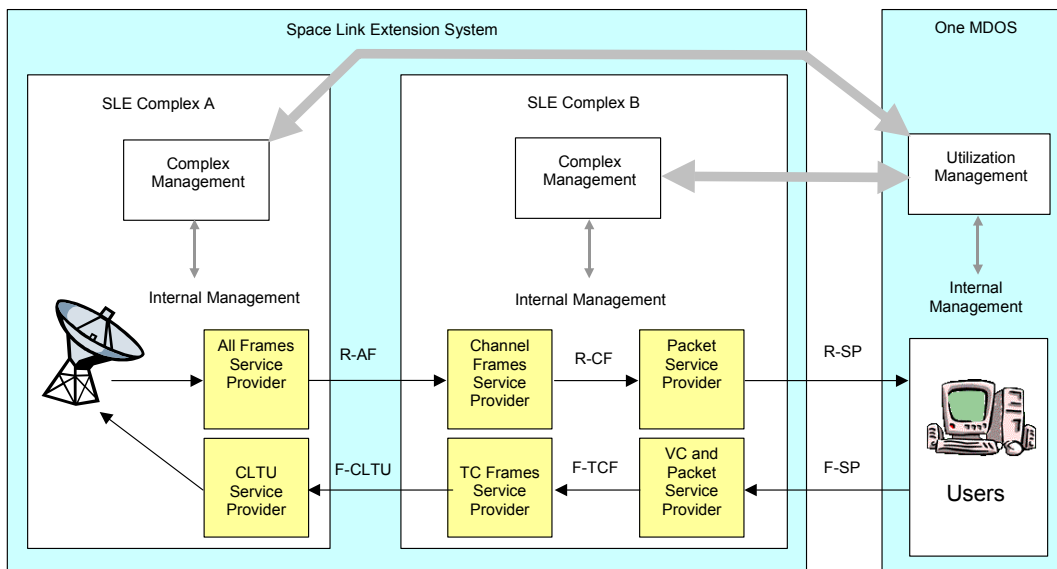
Space Link Extension System

One MDOS

SLE Complex A

Complex Management

Internal Management

All Frames Service Provider

CLTU Service Provider

R-AF

F-CLTU

SLE Complex B

Complex Management

Internal Management

Channel Frames Service Provider

R-CF

Packet Service Provider

TC Frames Service Provider

F-TCF

VC and Packet Service Provider

R-SP

F-SP

Utilization Management

Internal Management

Users